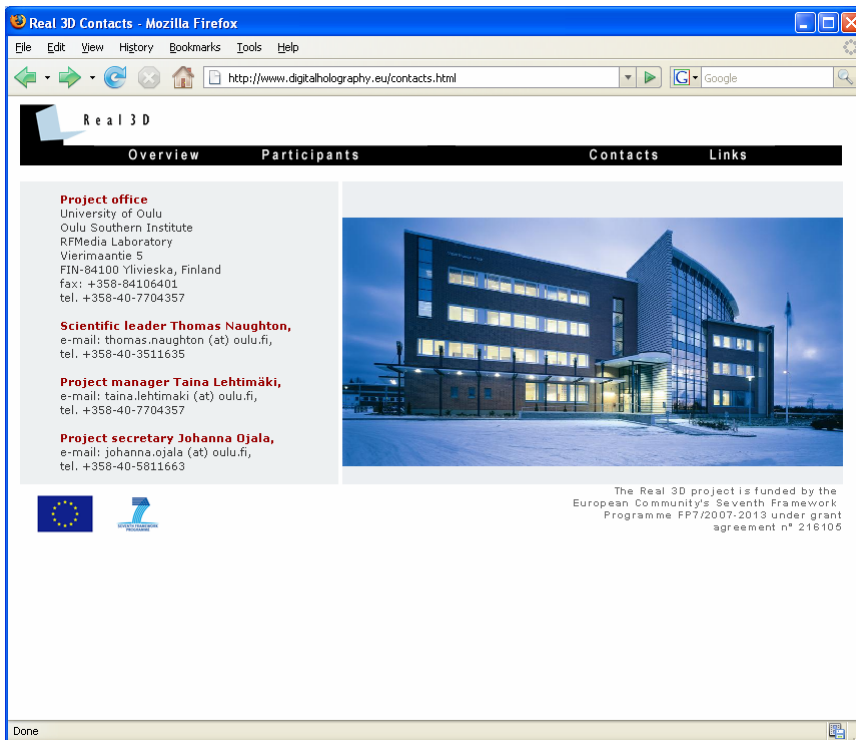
Real 3D Contacts - Mozilla Firefox

File Edit View History Bookmarks Tools Help

http://www.digitalholography.eu/contacts.html

Google

Real 3D

Overview Participants Contacts Links

Project office
University of Oulu
Oulu Southern Institute
RFMedia Laboratory
Vierimaantie 5
FIN-84100 Ylivieska, Finland
fax: +358-84106401
tel. +358-40-7704357

Scientific leader Thomas Naughton,
e-mail: thomas.naughton (at) oulu.fi,
tel. +358-40-3511635

Project manager Taina Lehtimäki,
e-mail: taina.lehtimaki (at) oulu.fi,
tel. +358-40-7704357

Project secretary Johanna Ojala,
e-mail: johanna.ojala (at) oulu.fi,
tel. +358-40-5811663

SEVENTH FRAMEWORK PROGRAMME

The Real 3D project is funded by the European Community's Seventh Framework Programme FP7/2007-2013 under grant agreement n° 216105

Done